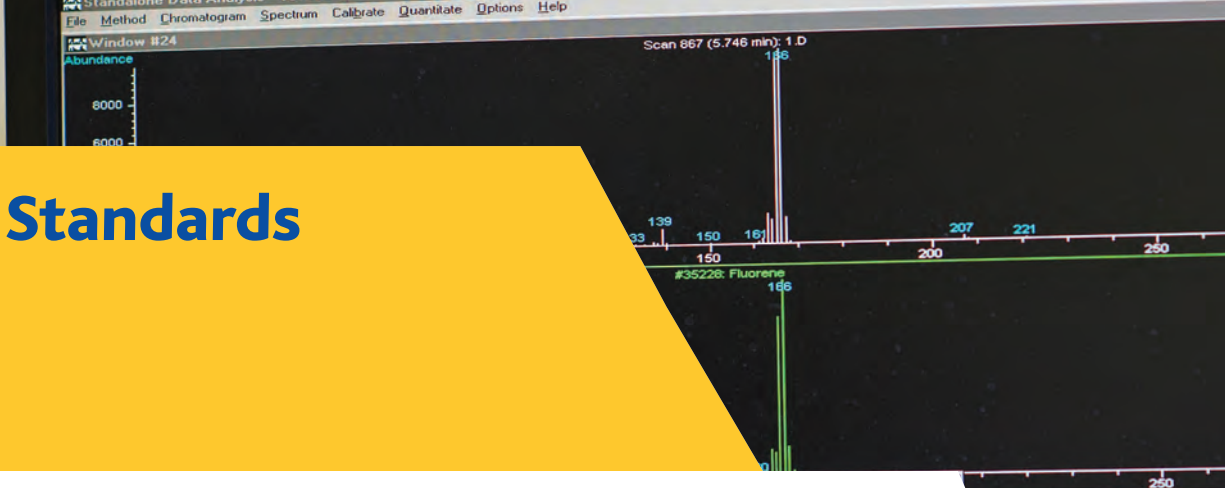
Standalone Data Analysis
File Method Chromatogram Spectrum Calibrate Quantitate Options Help
Window #24
Scan 867 (5.746 min): 1.D
186
Abundance
8000
6000
Standards
139
33
150
161
207
221
150
200
250
#35228: Fluorene
186
0
250